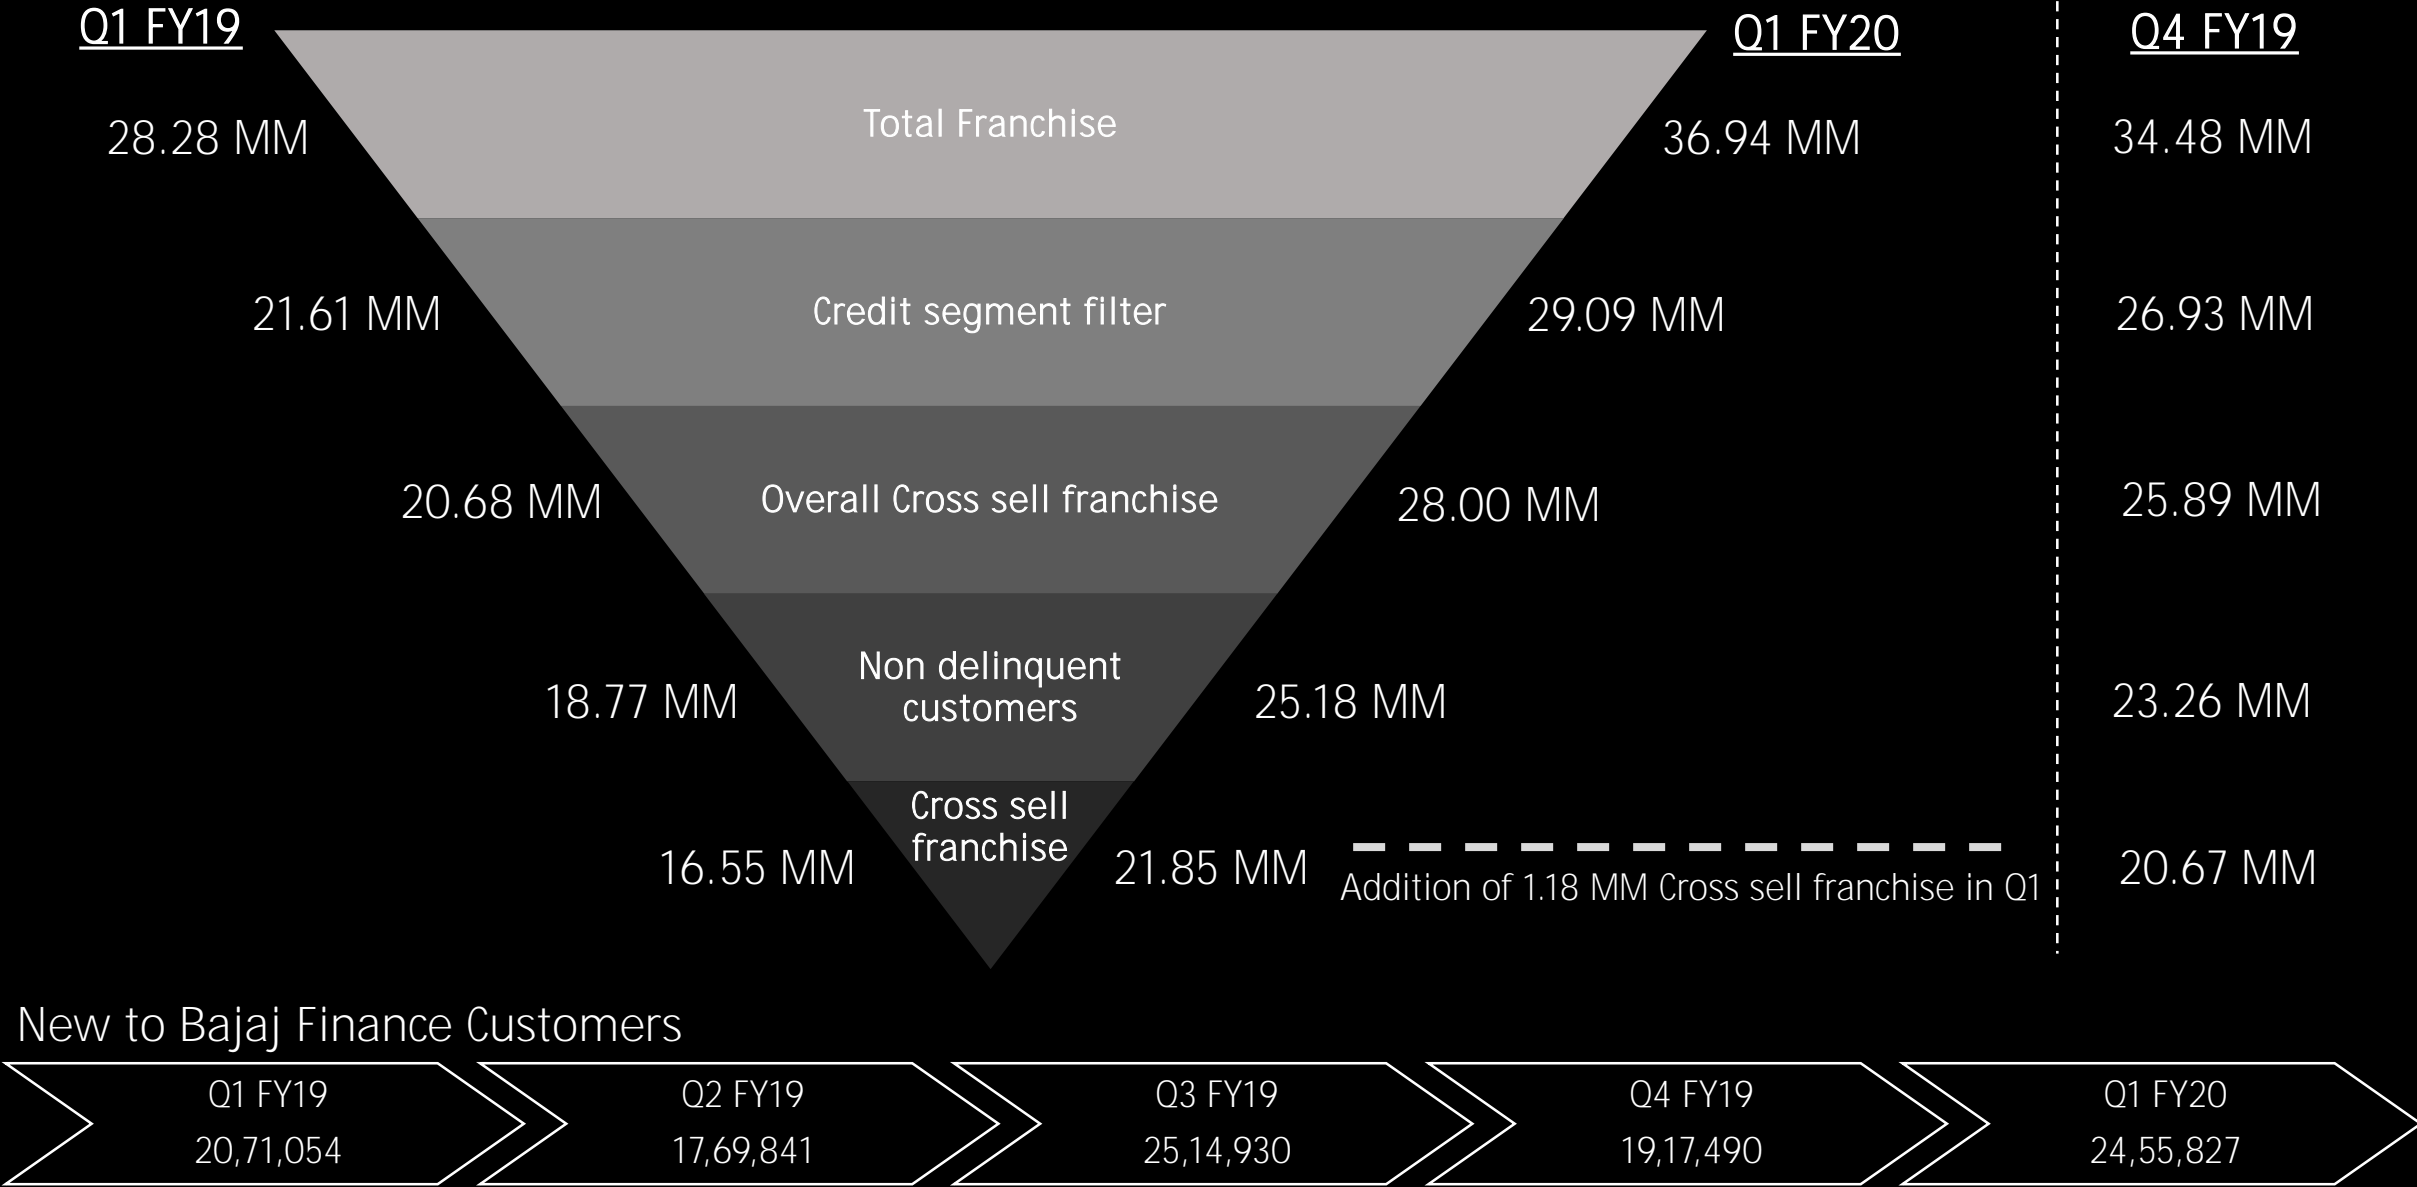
Q1 FY19

Q1 FY20

Q4 FY19

Total Franchise

28.28 MM

36.94 MM

34.48 MM

Credit segment filter

21.61 MM

29.09 MM

26.93 MM

Overall Cross sell franchise

20.68 MM

28.00 MM

25.89 MM

Non delinquent customers

18.77 MM

25.18 MM

23.26 MM

Cross sell franchise

16.55 MM

21.85 MM

Addition of 1.18 MM Cross sell franchise in Q1

20.67 MM

New to Bajaj Finance Customers

| Q1 FY19 | Q2 FY19 | Q3 FY19 | Q4 FY19 | Q1 FY20 |
|---|---|---|---|---|
| 20,71,054 | 17,69,841 | 25,14,930 | 19,17,490 | 24,55,827 |